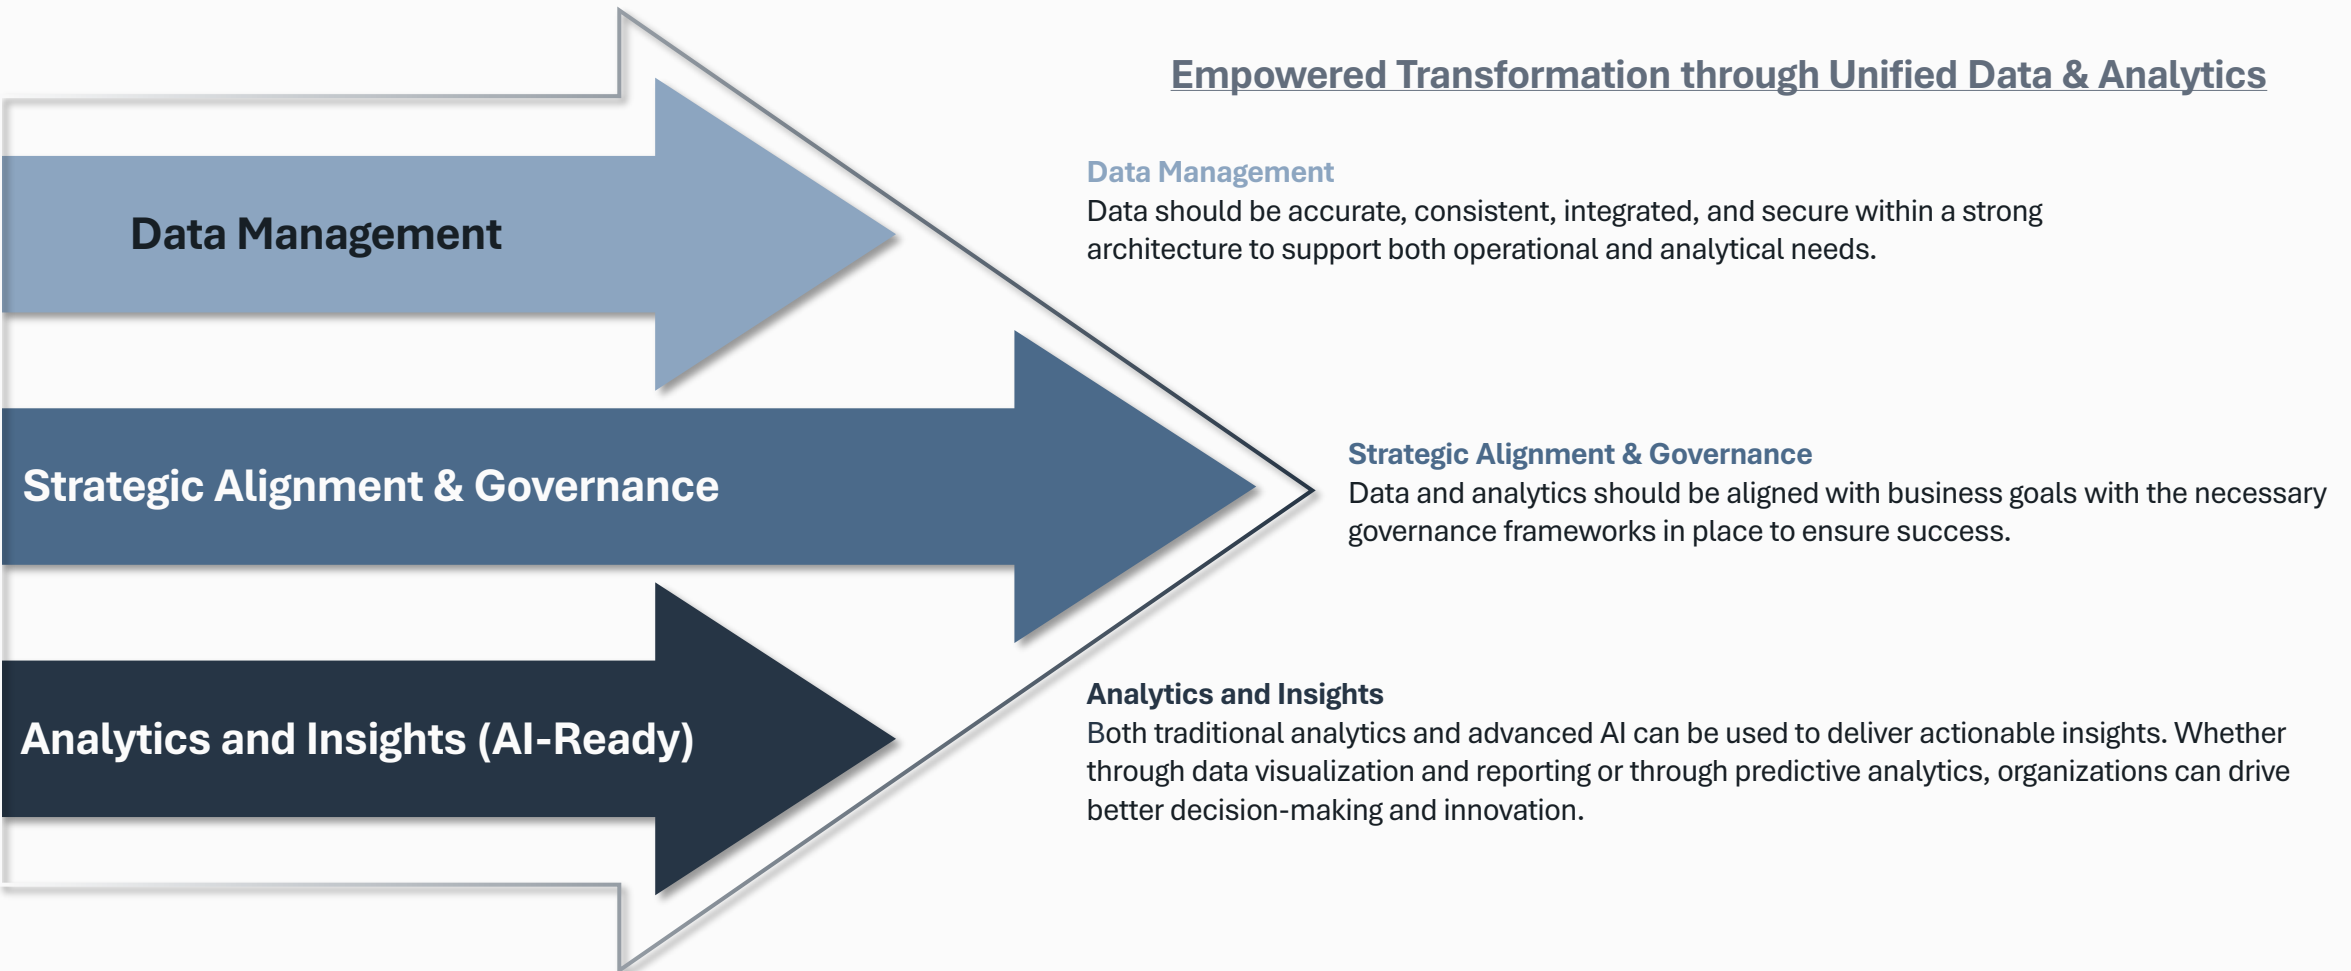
Data Management

Strategic Alignment & Governance

Analytics and Insights (AI-Ready)

Empowered Transformation through Unified Data & Analytics

Data Management
Data should be accurate, consistent, integrated, and secure within a strong architecture to support both operational and analytical needs.

Strategic Alignment & Governance
Data and analytics should be aligned with business goals with the necessary governance frameworks in place to ensure success.

Analytics and Insights
Both traditional analytics and advanced AI can be used to deliver actionable insights. Whether through data visualization and reporting or through predictive analytics, organizations can drive better decision-making and innovation.